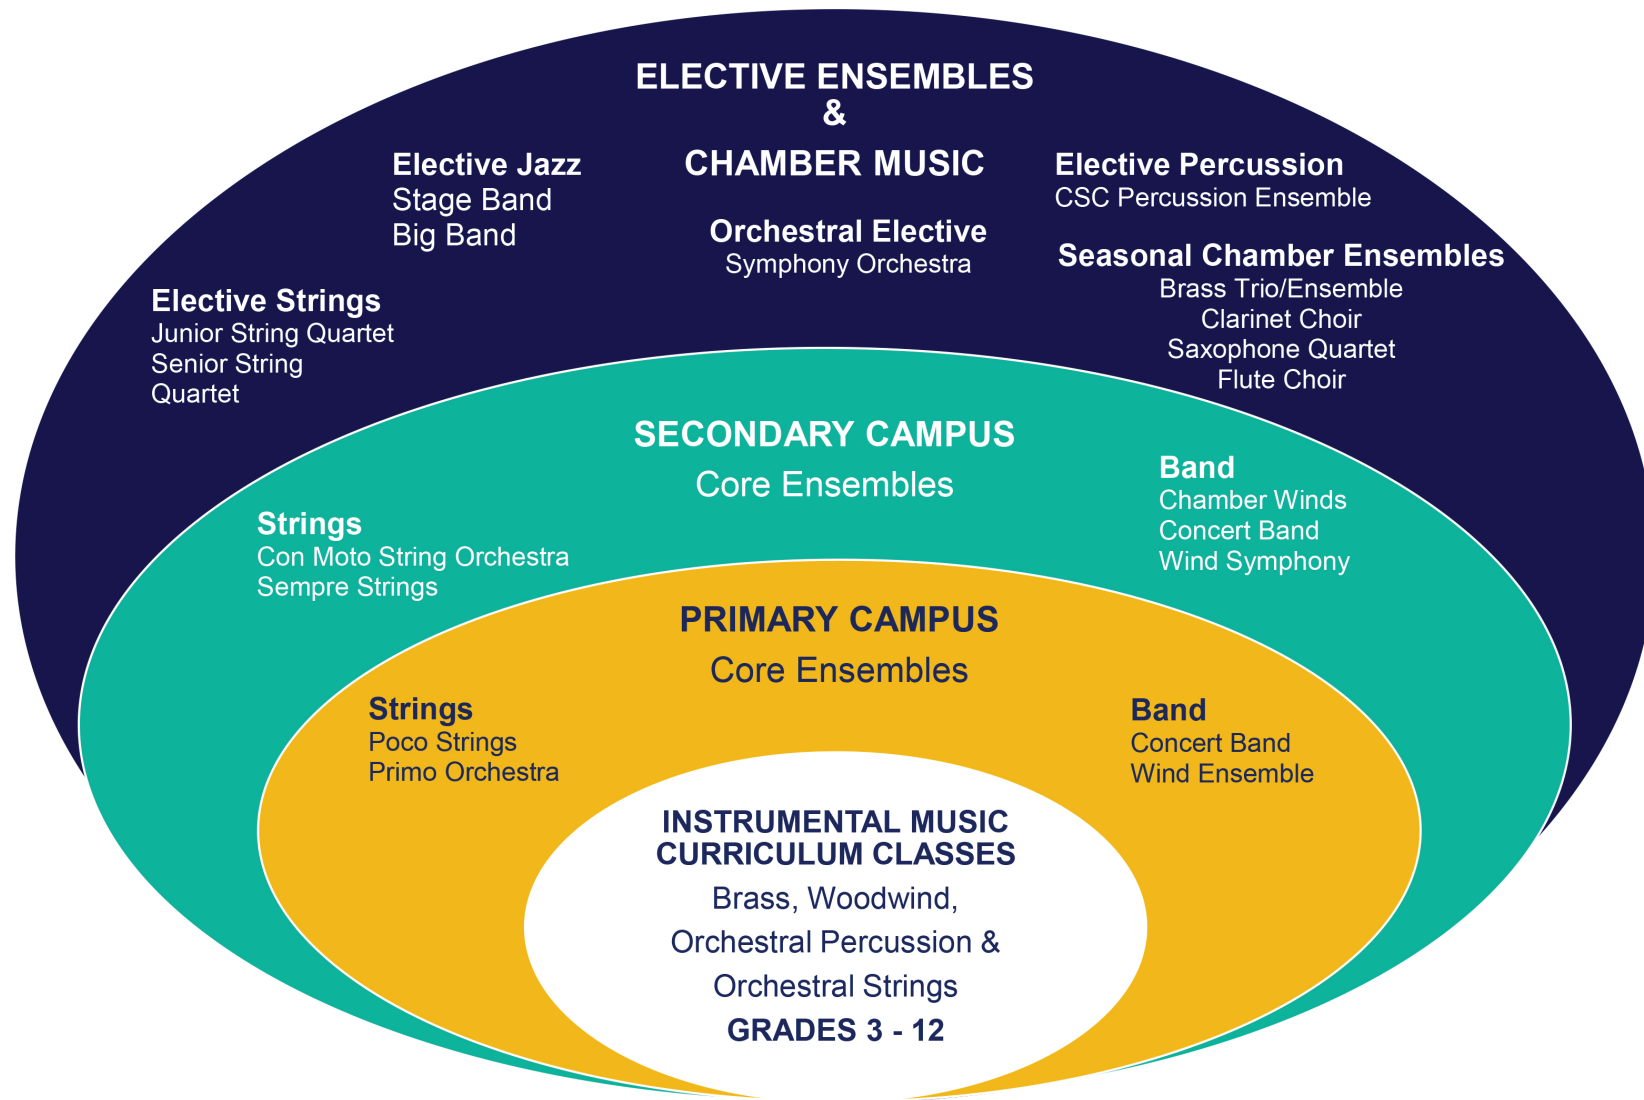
ELECTIVE ENSEMBLES
&
CHAMBER MUSIC

Elective Jazz
Stage Band
Big Band

Orchestral Elective
Symphony Orchestra

Elective Percussion
CSC Percussion Ensemble

Seasonal Chamber Ensembles
Brass Trio/Ensemble
Clarinet Choir
Saxophone Quartet
Flute Choir

Elective Strings
Junior String Quartet
Senior String Quartet

SECONDARY CAMPUS
Core Ensembles

Strings
Con Moto String Orchestra
Sempre Strings

Band
Chamber Winds
Concert Band
Wind Symphony

PRIMARY CAMPUS
Core Ensembles

Strings
Poco Strings
Primo Orchestra

Band
Concert Band
Wind Ensemble

INSTRUMENTAL MUSIC CURRICULUM CLASSES
Brass, Woodwind,
Orchestral Percussion &
Orchestral Strings
GRADES 3 - 12